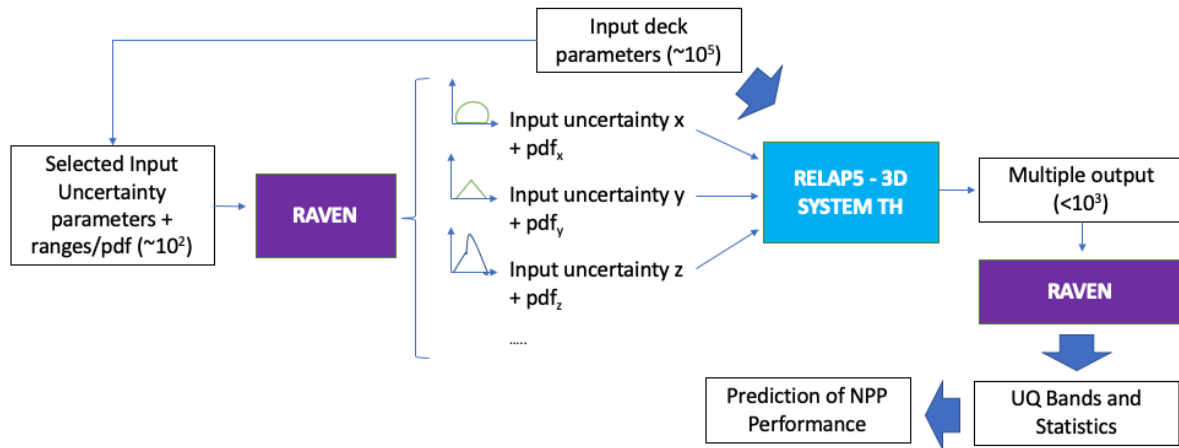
Input deck parameters (~$10^5$)

Selected Input Uncertainty parameters + ranges/pdf (~$10^2$)

RAVEN

Input uncertainty x + $pdf_x$

Input uncertainty y + $pdf_y$

Input uncertainty z + $pdf_z$

.....

RELAP5 - 3D SYSTEM TH

Multiple output (<$10^3$)

RAVEN

UQ Bands and Statistics

Prediction of NPP Performance